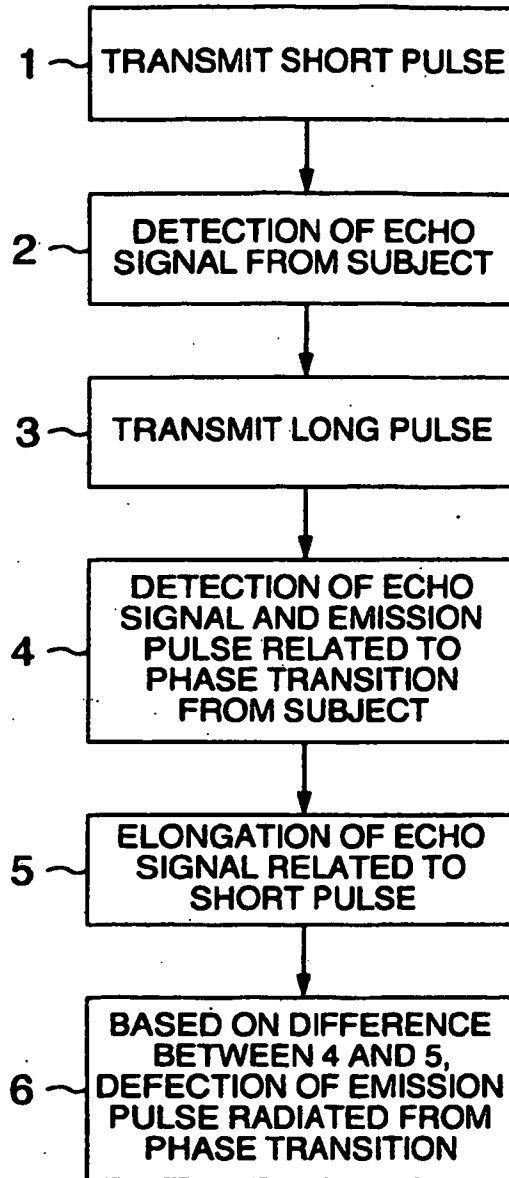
1 TRANSMIT SHORT PULSE

2 DETECTION OF ECHO SIGNAL FROM SUBJECT

3 TRANSMIT LONG PULSE

4 DETECTION OF ECHO SIGNAL AND EMISSION PULSE RELATED TO PHASE TRANSITION FROM SUBJECT

5 ELONGATION OF ECHO SIGNAL RELATED TO SHORT PULSE

6 BASED ON DIFFERENCE BETWEEN 4 AND 5, DEFECTION OF EMISSION PULSE RADIATED FROM PHASE TRANSITION